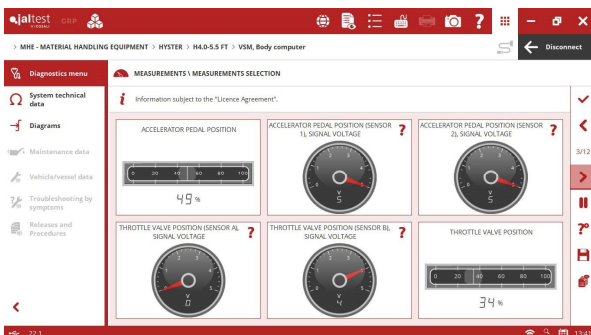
jaltest GNP

> MHE - MATERIAL HANDLING EQUIPMENT > HYSTER > H4.0-5.5 FT > VSM, Body computer

Disconnect

Diagnostics menu

System technical data

Diagrams

Maintenance data

Vehicle/vessel data

Troubleshooting by symptoms

Releases and Procedures

MEASUREMENTS \ MEASUREMENTS SELECTION

Information subject to the "Licence Agreement".

ACCELERATOR PEDAL POSITION

0 20 40 60 80 100

49 %

ACCELERATOR PEDAL POSITION (SENSOR 1), SIGNAL VOLTAGE

?

V
5

ACCELERATOR PEDAL POSITION (SENSOR 2), SIGNAL VOLTAGE

?

V
3

3/12

THROTTLE VALVE POSITION (SENSOR A), SIGNAL VOLTAGE

?

V
0

THROTTLE VALVE POSITION (SENSOR B), SIGNAL VOLTAGE

?

V
4

THROTTLE VALVE POSITION

0 20 40 60 80 100

34 %

22.1

13:43